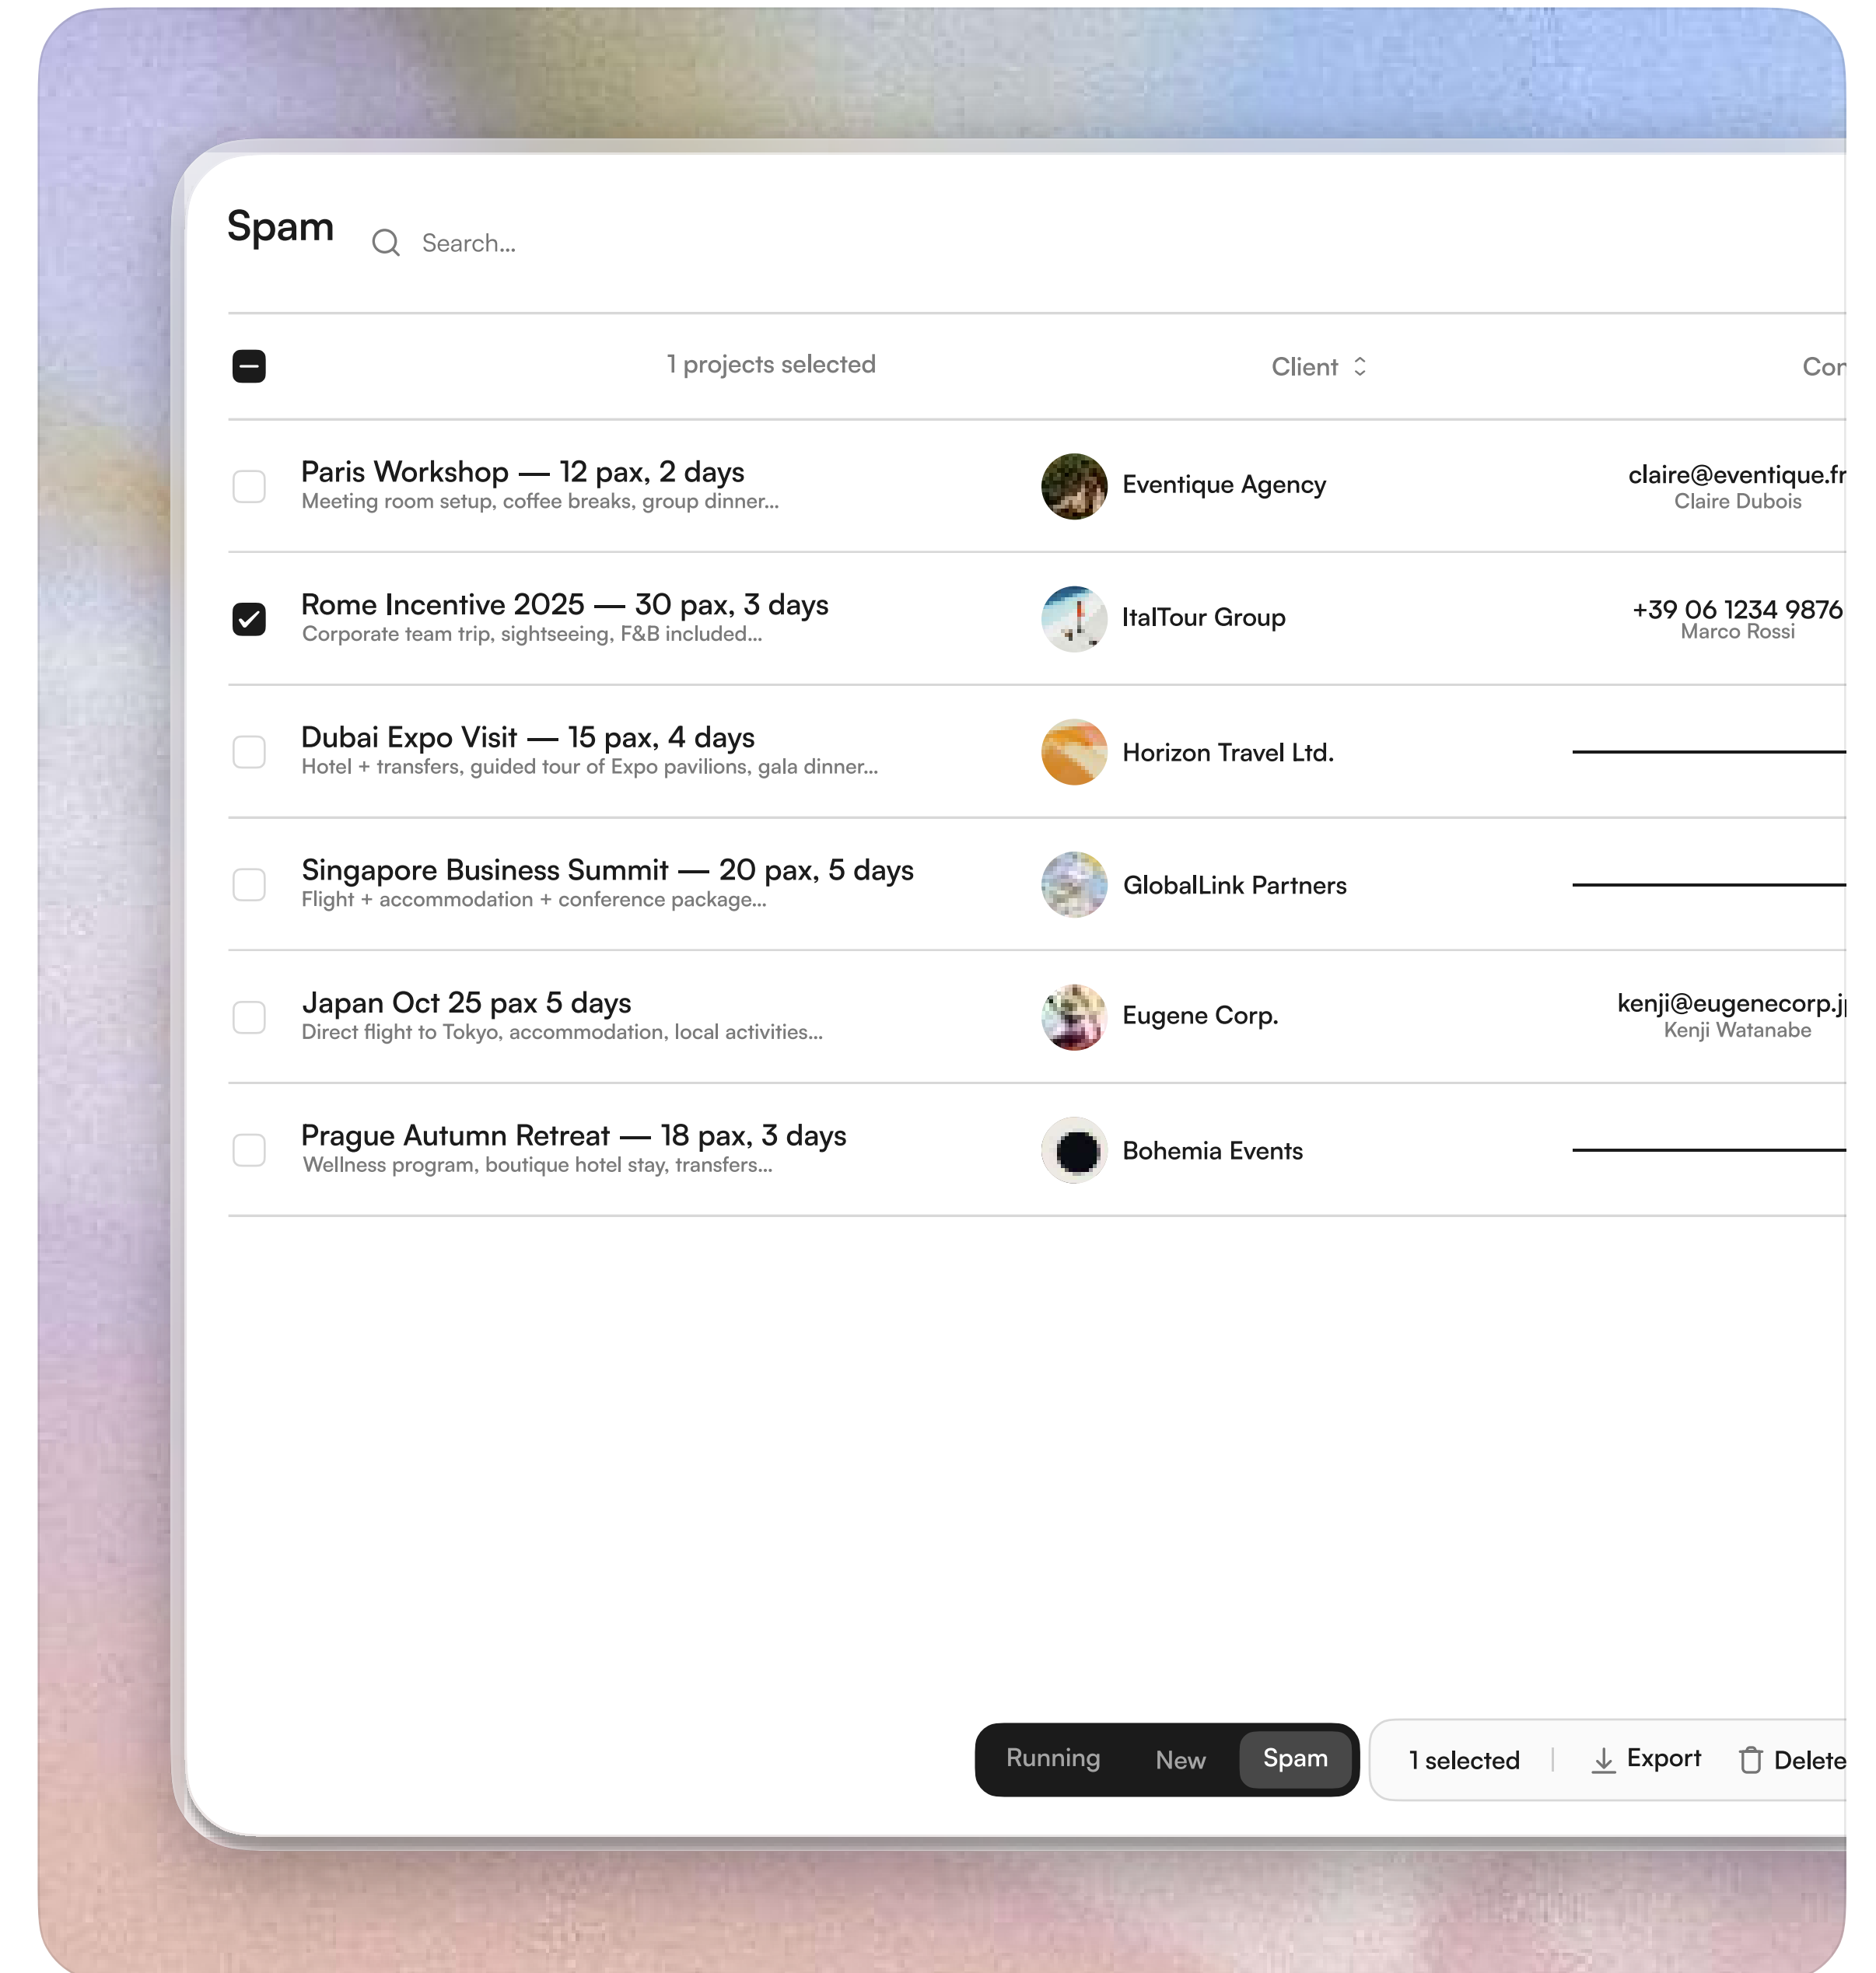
Spam

Search...

1 projects selected | Client | Cor
---|---|---
Paris Workshop — 12 pax, 2 days
Meeting room setup, coffee breaks, group dinner... | Eventique Agency | claire@eventique.fr
Claire Dubois
Rome Incentive 2025 — 30 pax, 3 days
Corporate team trip, sightseeing, F&B included... | ItalTour Group | +39 06 1234 9876
Marco Rossi
Dubai Expo Visit — 15 pax, 4 days
Hotel + transfers, guided tour of Expo pavilions, gala dinner... | Horizon Travel Ltd. |
Singapore Business Summit — 20 pax, 5 days
Flight + accommodation + conference package... | GlobalLink Partners |
Japan Oct 25 pax 5 days
Direct flight to Tokyo, accommodation, local activities... | Eugene Corp. | kenji@eugenecorp.j
Kenji Watanabe
Prague Autumn Retreat — 18 pax, 3 days
Wellness program, boutique hotel stay, transfers... | Bohemia Events |

Running New Spam

1 selected | Export | Delete